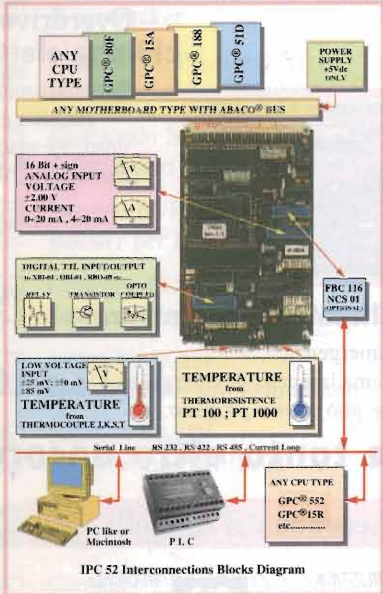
ANY CPU TYPE

GPC® 80F

GPC® 15A

GPC® 188

GPC® 51D

POWER SUPPLY +5Vdc ONLY

ANY MOTHERBOARD TYPE WITH ABACO® BUS

16 Bit + sign ANALOG INPUT VOLTAGE ±2.00 V CURRENT 0÷20 mA , 4÷20 mA

DIGITAL TTL INPUT/OUTPUT to XBI-01 , OBI-01 , RBO-08 etc.

RELAY

TRANSISTOR

OPTO COUPLED

FBC 116 NCS 01 (OPTIONAL)

LOW VOLTAGE INPUT ±25 mV; ±0 mV ±85 mV

TEMPERATURE from THERMOCOUPLE J,K,S,T

TEMPERATURE from THERMORESISTENCE PT 100 ; PT 1000

Serial Line RS 232 , RS 422 , RS 485 , Current Loop

ANY CPU TYPE GPC® 552 GPC®15R etc.............

PC like or Macintosh

P L C

IPC 52 Interconnections Blocks Diagram